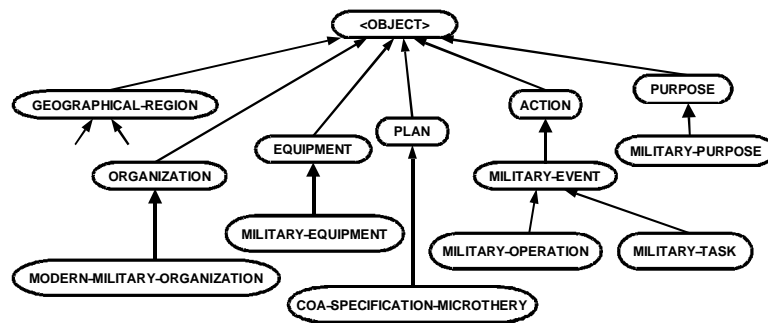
<OBJECT>

GEOGRAPHICAL-REGION

ORGANIZATION

MODERN-MILITARY-ORGANIZATION

EQUIPMENT

MILITARY-EQUIPMENT

PLAN

COA-SPECIFICATION-MICROTHERY

ACTION

MILITARY-EVENT

MILITARY-OPERATION

MILITARY-TASK

PURPOSE

MILITARY-PURPOSE